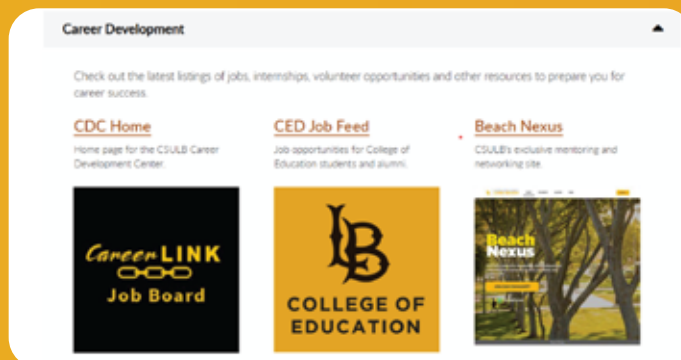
Career Development

Check out the latest listings of jobs, internships, volunteer opportunities and other resources to prepare you for career success.

CDC Home
Home page for the CSULB Career Development Center.

CED Job Feed
Job opportunities for College of Education students and alumni.

Beach Nexus
CSULB's exclusive mentoring and networking site.

CareerLINK
Job Board

LB
COLLEGE OF EDUCATION

Beach Nexus